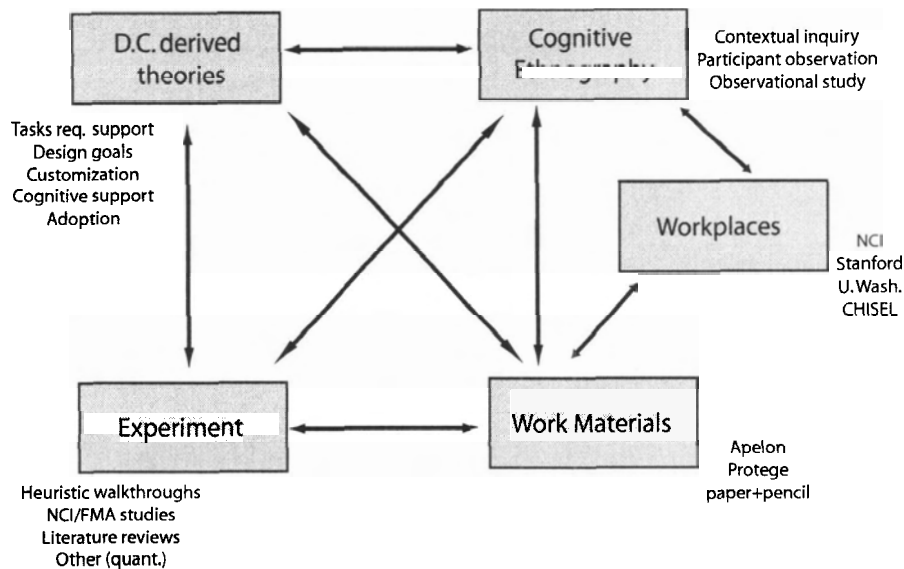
D.C. derived theories

Cognitive Ethnography

Contextual inquiry
Participant observation
Observational study

Tasks req. support
Design goals
Customization
Cognitive support
Adoption

Workplaces

NCI
Stanford
U.Wash.
CHISEL

Experiment

Work Materials

Apelon
Protege
paper+pencil

Heuristic walkthroughs
NCI/FMA studies
Literature reviews
Other (quant.)